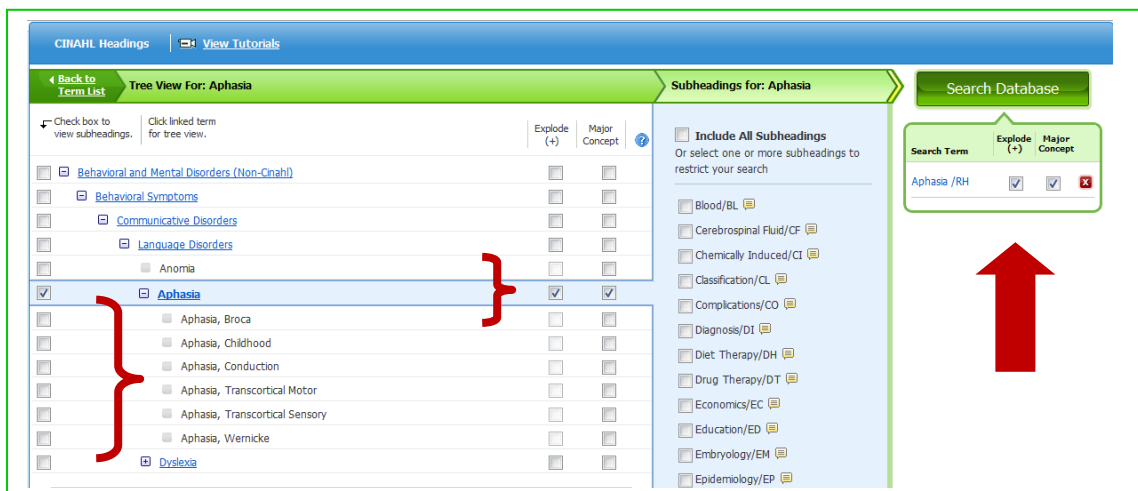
CINAHL Headings View Tutorials

Back to Term List Tree View For: Aphasia

Subheadings for: Aphasia

Search Database

Check box to view subheadings. Click linked term for tree view.

Explode (+) Major Concept ?

Behavioral and Mental Disorders (Non-Cinahl)
Behavioral Symptoms
Communicative Disorders
Language Disorders
Anomia
Aphasia
Aphasia, Broca
Aphasia, Childhood
Aphasia, Conduction
Aphasia, Transcortical Motor
Aphasia, Transcortical Sensory
Aphasia, Wernicke
Dyslexia

Include All Subheadings
Or select one or more subheadings to restrict your search

Blood/BL
Cerebrospinal Fluid/CF
Chemically Induced/CI
Classification/CL
Complications/CO
Diagnosis/DI
Diet Therapy/DH
Drug Therapy/DT
Economics/EC
Education/ED
Embryology/EM
Epidemiology/EP

| Search Term | Explode (+) | Major Concept | |
|---|---|---|---|
| Aphasia /RH | | | X |